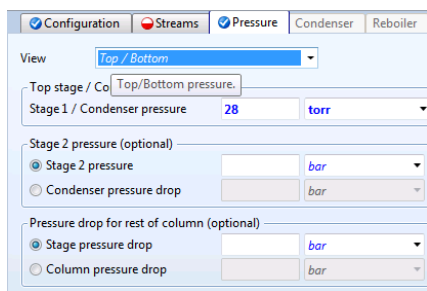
Configuration | Streams | Pressure | Condenser | Reboiler

View | Top / Bottom

Top stage / Co | Top/Bottom pressure.

Stage 1 / Condenser pressure | 28 | torr

Stage 2 pressure (optional)

Stage 2 pressure | bar

Condenser pressure drop | bar

Pressure drop for rest of column (optional)

Stage pressure drop | bar

Column pressure drop | bar